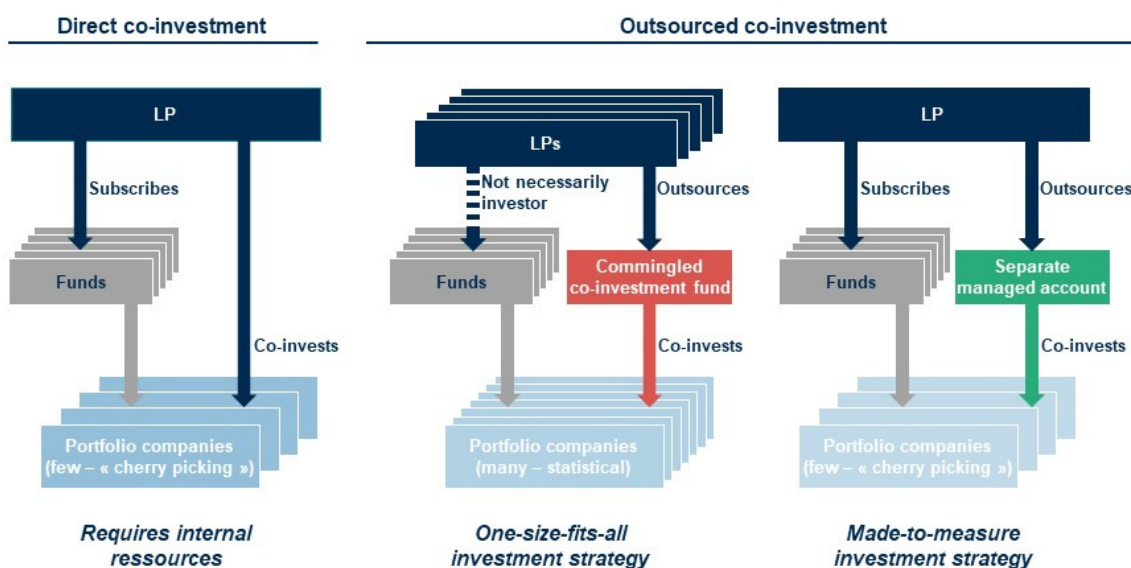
Direct co-investment

Outsourced co-investment

LP

Subscribes

Funds

Co-invests

Portfolio companies (few – « cherry picking »)

Requires internal ressources

LPs

Not necessarily investor

Outsources

Funds

Commingled co-investment fund

Co-invests

Portfolio companies (many – statistical)

One-size-fits-all investment strategy

LP

Subscribes

Outsources

Funds

Separate managed account

Co-invests

Portfolio companies (few – « cherry picking »)

Made-to-measure investment strategy